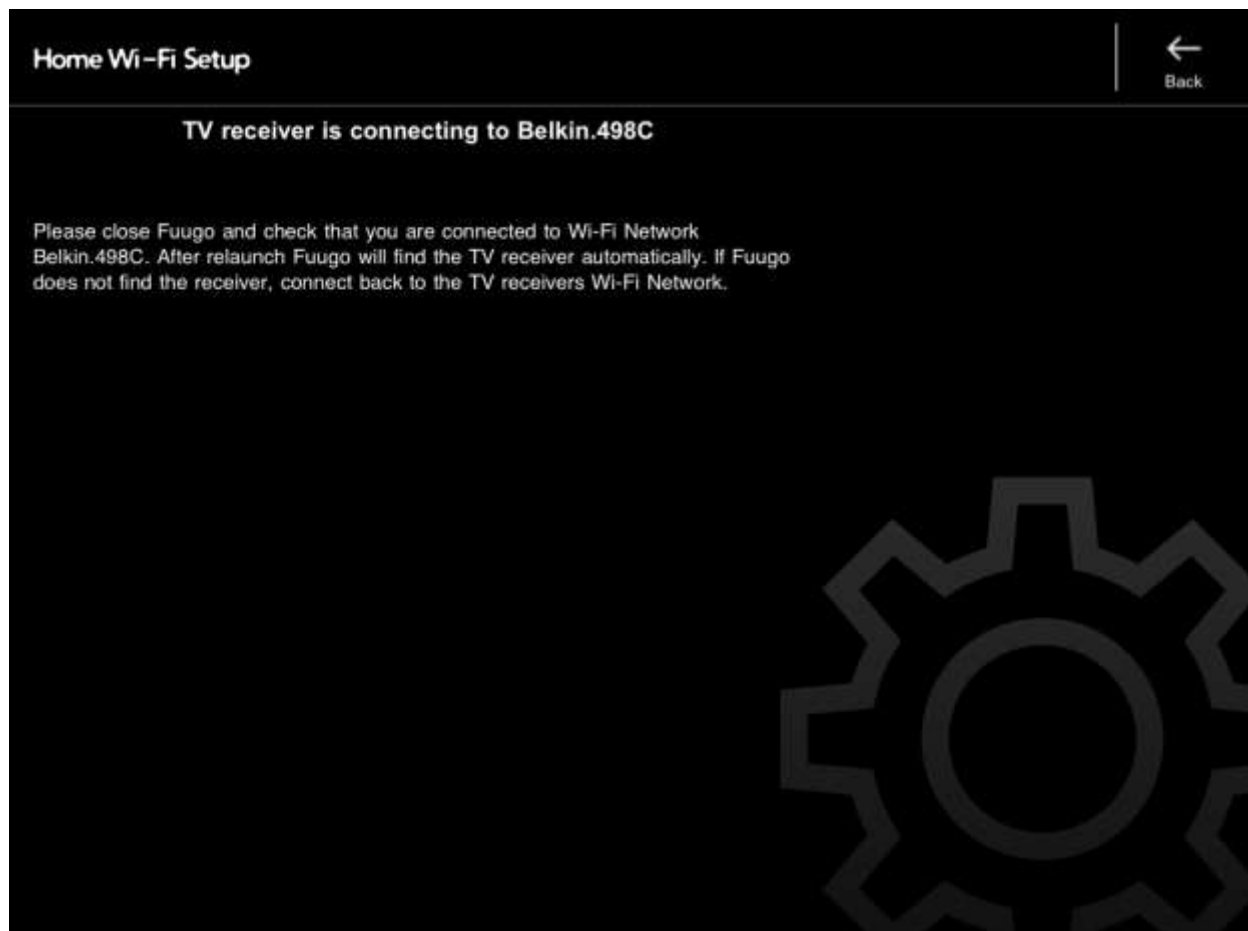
Home Wi-Fi Setup

Back

TV receiver is connecting to Belkin.498C

Please close Fuugo and check that you are connected to Wi-Fi Network Belkin.498C. After relaunch Fuugo will find the TV receiver automatically. If Fuugo does not find the receiver, connect back to the TV receivers Wi-Fi Network.